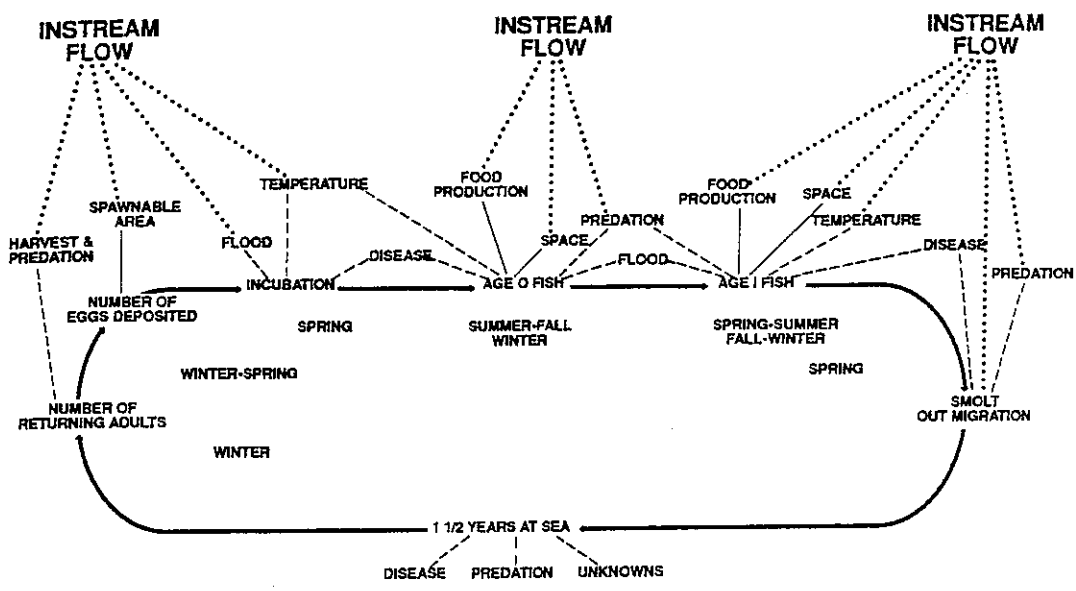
INSTREAM FLOW

INSTREAM FLOW

INSTREAM FLOW

FOOD PRODUCTION

FOOD PRODUCTION

SPACE

TEMPERATURE

SPAWNABLE AREA

PREDATION

SPACE

TEMPERATURE

HARVEST & PREDATION

FLOOD

SPACE

DISEASE

DISEASE

FLOOD

PREDATION

NUMBER OF EGGS DEPOSITED

INCUBATION

AGE O FISH

AGE I FISH

SPRING

SUMMER-FALL WINTER

SPRING-SUMMER FALL-WINTER

WINTER-SPRING

SPRING

NUMBER OF RETURNING ADULTS

SMOLT OUT MIGRATION

WINTER

1 1/2 YEARS AT SEA

DISEASE

PREDATION

UNKNOWNS